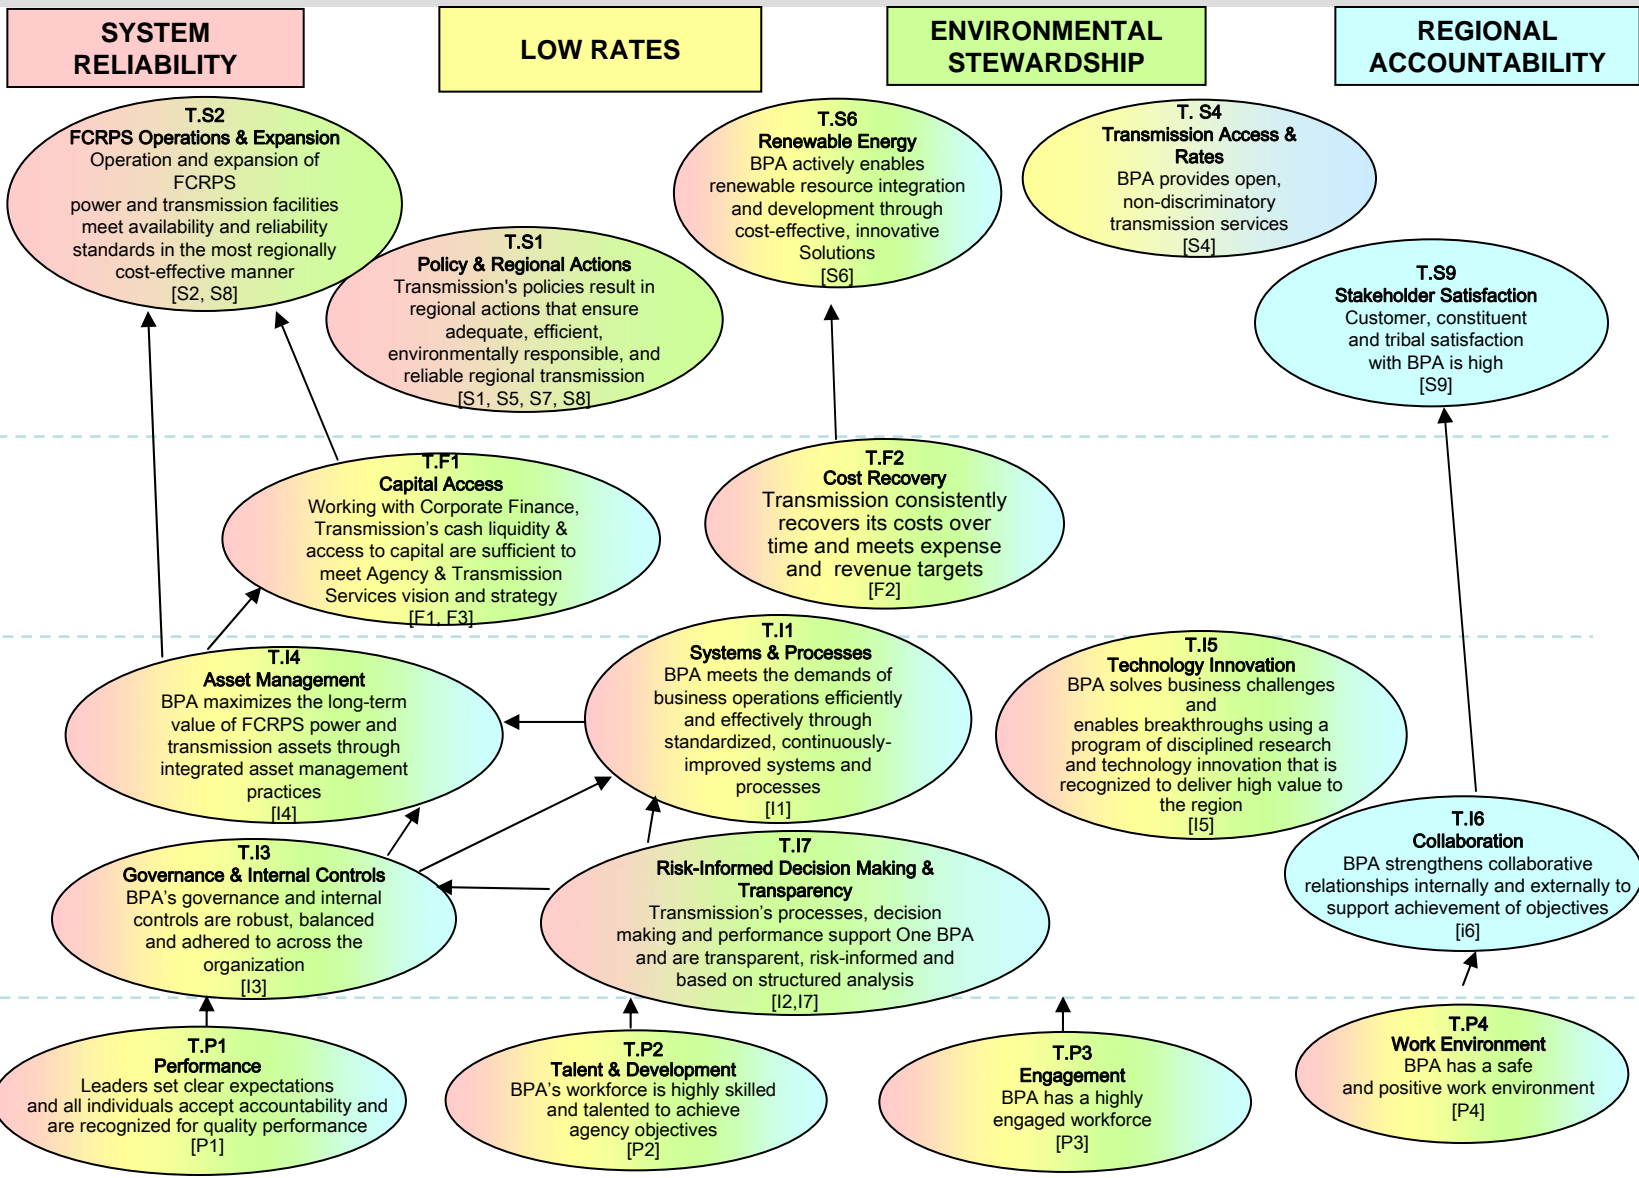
SYSTEM RELIABILITY

LOW RATES

ENVIRONMENTAL STEWARDSHIP

REGIONAL ACCOUNTABILITY

T.S2
FCRPS Operations & Expansion
Operation and expansion of FCRPS power and transmission facilities meet availability and reliability standards in the most regionally cost-effective manner
[S2, S8]

T.S1
Policy & Regional Actions
Transmission's policies result in regional actions that ensure adequate, efficient, environmentally responsible, and reliable regional transmission
[S1, S5, S7, S8]

T.S6
Renewable Energy
BPA actively enables renewable resource integration and development through cost-effective, innovative Solutions
[S6]

T. S4
Transmission Access & Rates
BPA provides open, non-discriminatory transmission services
[S4]

T.S9
Stakeholder Satisfaction
Customer, constituent and tribal satisfaction with BPA is high
[S9]

T.F1
Capital Access
Working with Corporate Finance, Transmission's cash liquidity & access to capital are sufficient to meet Agency & Transmission Services vision and strategy
[F1, F3]

T.F2
Cost Recovery
Transmission consistently recovers its costs over time and meets expense and revenue targets
[F2]

T.I4
Asset Management
BPA maximizes the long-term value of FCRPS power and transmission assets through integrated asset management practices
[I4]

T.I1
Systems & Processes
BPA meets the demands of business operations efficiently and effectively through standardized, continuously-improved systems and processes
[I1]

T.I5
Technology Innovation
BPA solves business challenges and enables breakthroughs using a program of disciplined research and technology innovation that is recognized to deliver high value to the region
[I5]

T.I3
Governance & Internal Controls
BPA's governance and internal controls are robust, balanced and adhered to across the organization
[I3]

T.I7
Risk-Informed Decision Making & Transparency
Transmission's processes, decision making and performance support One BPA and are transparent, risk-informed and based on structured analysis
[I2,I7]

T.I6
Collaboration
BPA strengthens collaborative relationships internally and externally to support achievement of objectives
[i6]

T.P1
Performance
Leaders set clear expectations and all individuals accept accountability and are recognized for quality performance
[P1]

T.P2
Talent & Development
BPA's workforce is highly skilled and talented to achieve agency objectives
[P2]

T.P3
Engagement
BPA has a highly engaged workforce
[P3]

T.P4
Work Environment
BPA has a safe and positive work environment
[P4]